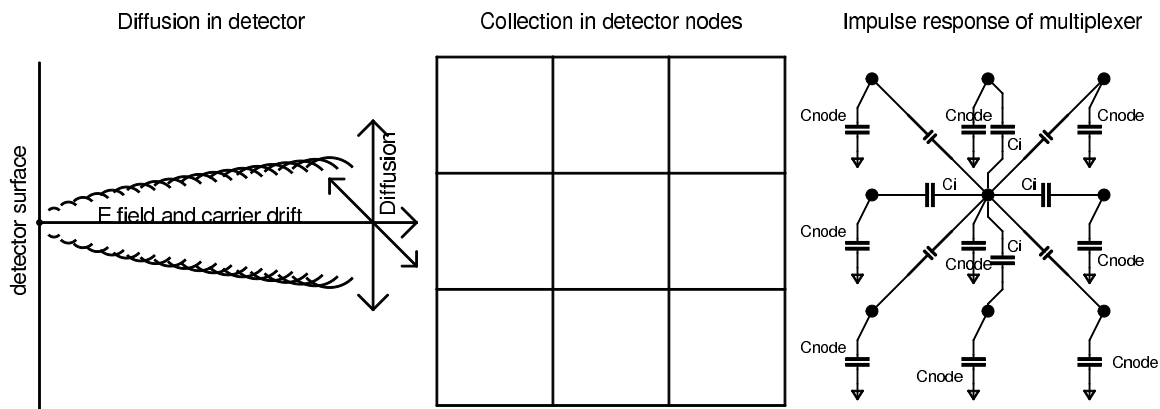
Diffusion in detector

Collection in detector nodes

Impulse response of multiplexer

detector surface

E field and carrier drift

Diffusion

Cnode

Cnode

Ci

Cnode

Ci

Ci

Cnode

Ci

Cnode

Cnode

Cnode

Cnode

Cnode

Cnode